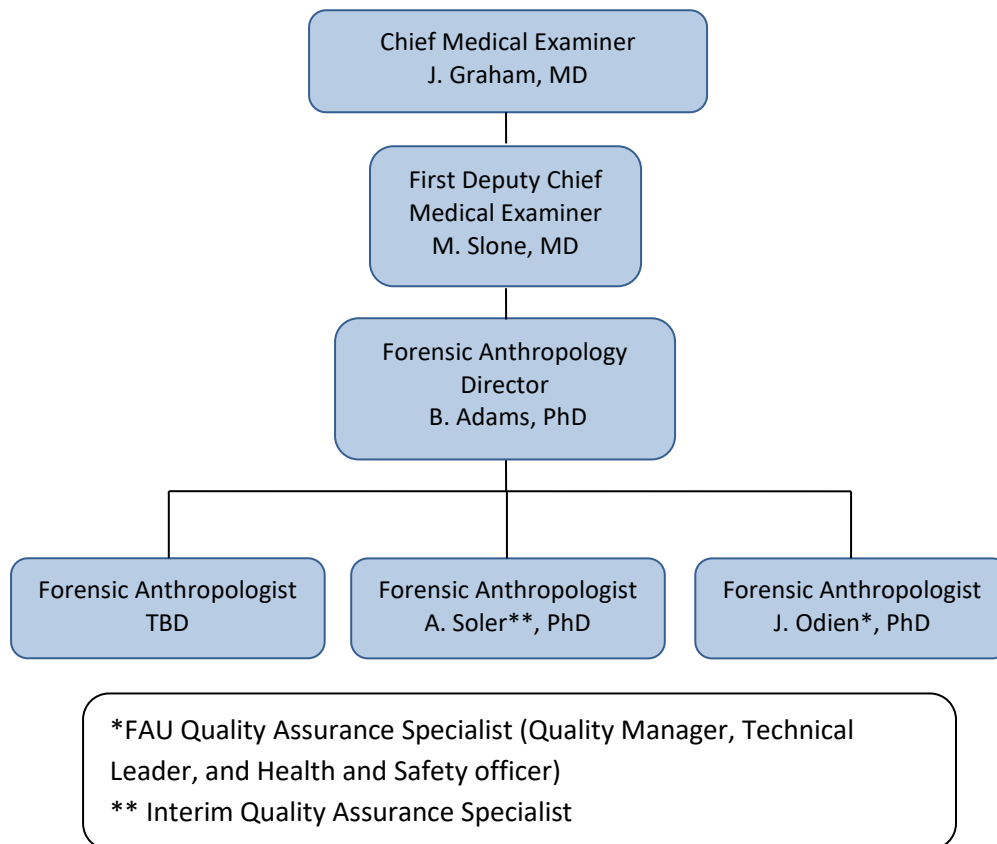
Chief Medical Examiner
J. Graham, MD

First Deputy Chief
Medical Examiner
M. Slone, MD

Forensic Anthropology
Director
B. Adams, PhD

Forensic Anthropologist
TBD

Forensic Anthropologist
A. Soler**, PhD

Forensic Anthropologist
J. Odien*, PhD

*FAU Quality Assurance Specialist (Quality Manager, Technical Leader, and Health and Safety officer)
** Interim Quality Assurance Specialist